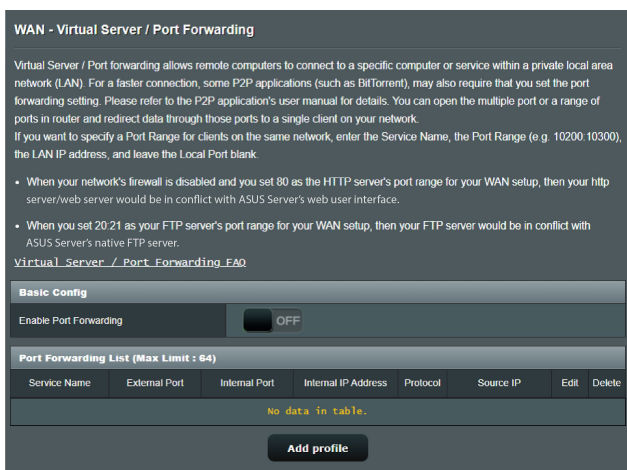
WAN - Virtual Server / Port Forwarding

Virtual Server / Port forwarding allows remote computers to connect to a specific computer or service within a private local area network (LAN). For a faster connection, some P2P applications (such as BitTorrent), may also require that you set the port forwarding setting. Please refer to the P2P application's user manual for details. You can open the multiple port or a range of ports in router and redirect data through those ports to a single client on your network.
If you want to specify a Port Range for clients on the same network, enter the Service Name, the Port Range (e.g. 10200:10300), the LAN IP address, and leave the Local Port blank.

- When your network's firewall is disabled and you set 80 as the HTTP server's port range for your WAN setup, then your http server/web server would be in conflict with ASUS Server's web user interface.

- When you set 20:21 as your FTP server's port range for your WAN setup, then your FTP server would be in conflict with ASUS Server's native FTP server.

Virtual Server / Port Forwarding FAQ

Basic Config

Enable Port Forwarding OFF

Port Forwarding List (Max Limit : 64)

| Service Name | External Port | Internal Port | Internal IP Address | Protocol | Source IP | Edit | Delete |
|---|---|---|---|---|---|---|---|
| No data in table. | | | | | | | |

Add profile